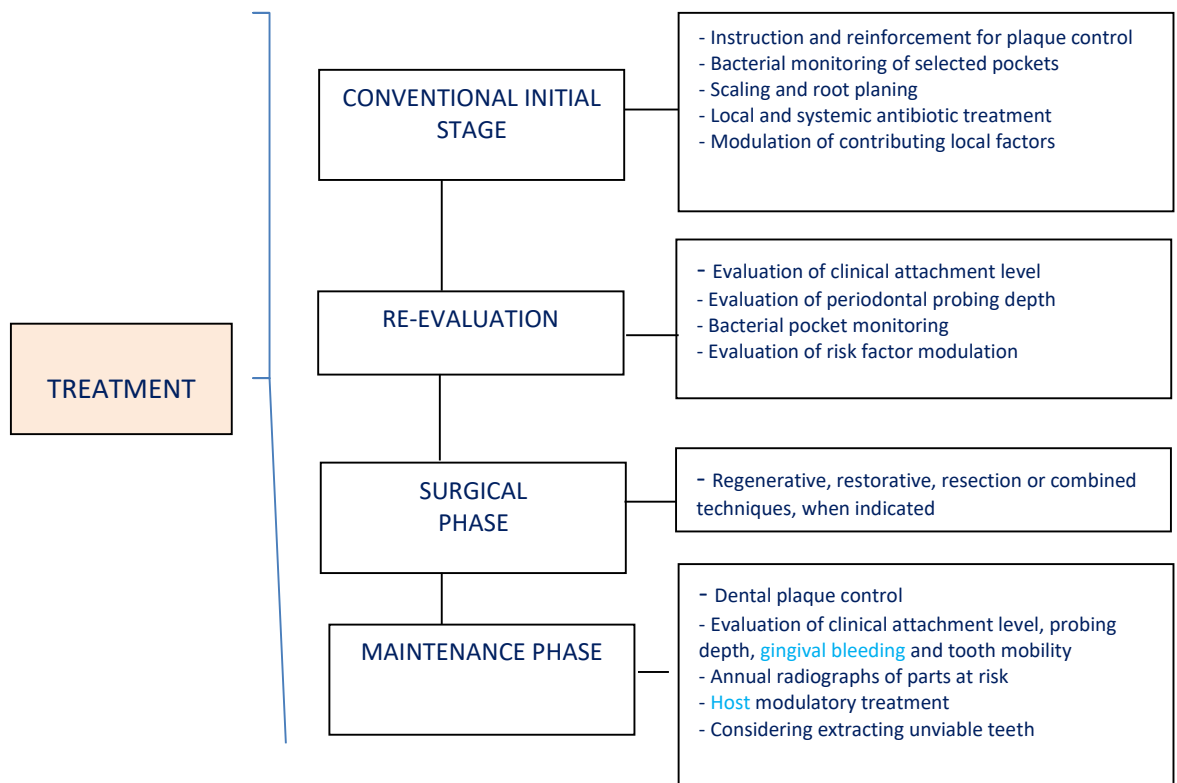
TREATMENT

CONVENTIONAL INITIAL STAGE

- Instruction and reinforcement for plaque control
- Bacterial monitoring of selected pockets
- Scaling and root planing
- Local and systemic antibiotic treatment
- Modulation of contributing local factors

RE-EVALUATION

- Evaluation of clinical attachment level
- Evaluation of periodontal probing depth
- Bacterial pocket monitoring
- Evaluation of risk factor modulation

SURGICAL PHASE

- Regenerative, restorative, resection or combined techniques, when indicated

MAINTENANCE PHASE

- Dental plaque control
- Evaluation of clinical attachment level, probing depth, gingival bleeding and tooth mobility
- Annual radiographs of parts at risk
- Host modulatory treatment
- Considering extracting unviable teeth